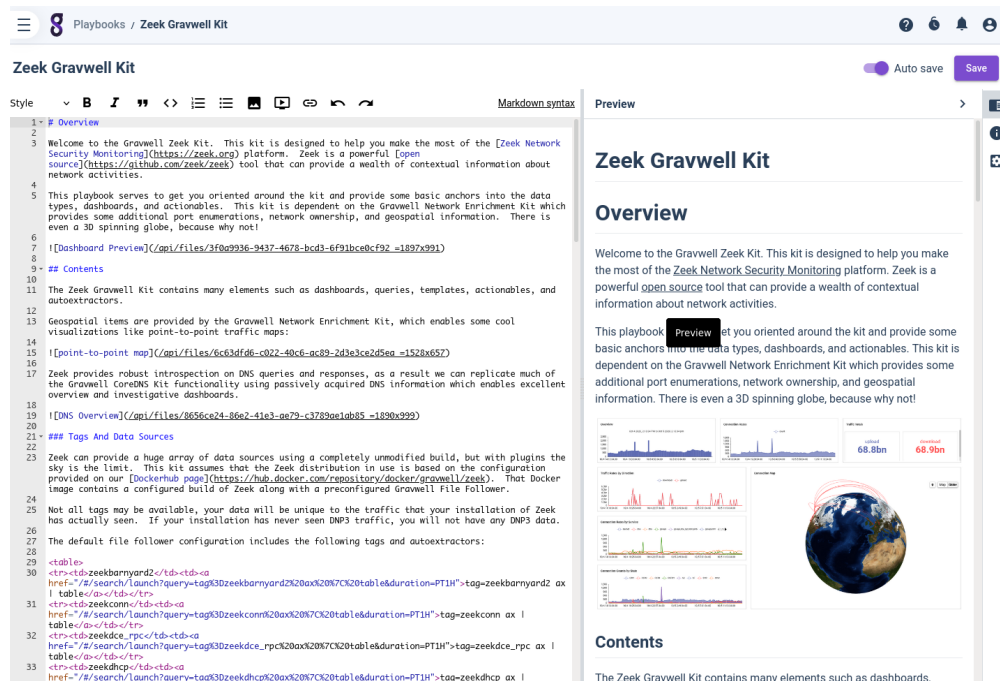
Playbooks / Zeek Gravwell Kit

Zeek Gravwell Kit

Auto save Save

Style Markdown syntax

1 # Overview
2
3 Welcome to the Gravwell Zeek Kit. This kit is designed to help you make the most of the [Zeek Network Security Monitoring](https://zeek.org) platform. Zeek is a powerful [open source](https://github.com/zeek/zeek) tool that can provide a wealth of contextual information about network activities.
4
5 This playbook serves to get you oriented around the kit and provide some basic anchors into the data types, dashboards, and actionables. This kit is dependent on the Gravwell Network Enrichment Kit which provides some additional port enumerations, network ownership, and geospatial information. There is even a 3D spinning globe, because why not!
6
7 ![Dashboard Preview](/api/files/3f0a9936-9437-4678-bcd3-6f91bce0cf92 =1897x991)
8
9 ## Contents
10
11 The Zeek Gravwell Kit contains many elements such as dashboards, queries, templates, actionables, and autoextractors.
12
13 Geospatial items are provided by the Gravwell Network Enrichment Kit, which enables some cool visualizations like point-to-point traffic maps:
14
15 ![point-to-point map](/api/files/6c63dfd6-c022-40c6-ac89-2d3e3ce2d5ea =1528x657)
16
17 Zeek provides robust introspection on DNS queries and responses, as a result we can replicate much of the Gravwell CoreDNS Kit functionality using passively acquired DNS information which enables excellent overview and investigative dashboards.
18
19 ![DNS Overview](/api/files/8656ce24-86e2-41e3-ae79-c3789ae1ab85 =1890x999)
20
21 ### Tags And Data Sources
22
23 Zeek can provide a huge array of data sources using a completely unmodified build, but with plugins the sky is the limit. This kit assumes that the Zeek distribution in use is based on the configuration provided on our [Dockerhub page](https://hub.docker.com/repository/docker/gravwell/zeek). That Docker image contains a configured build of Zeek along with a preconfigured Gravwell File Follower.
24
25 Not all tags may be available, your data will be unique to the traffic that your installation of Zeek has actually seen. If your installation has never seen DNP3 traffic, you will not have any DNP3 data.
26
27 The default file follower configuration includes the following tags and autoextractors:
28
29 <table>
30 <tr><td>zeekbarnyard2</td><td><a href="/#/search/launch?query=tag%3Dzeekbarnyard2%20ax%20%7C%20table&duration=PT1H">tag=zeekbarnyard2 ax | table</a></td></tr>
31 <tr><td>zeekconn</td><td><a href="/#/search/launch?query=tag%3Dzeekconn%20ax%20%7C%20table&duration=PT1H">tag=zeekconn ax | table</a></td></tr>
32 <tr><td>zeekdce_rpc</td><td><a href="/#/search/launch?query=tag%3Dzeekdce_rpc%20ax%20%7C%20table&duration=PT1H">tag=zeekdce_rpc ax | table</a></td></tr>
33 <tr><td>zeekdhcp</td><td><a href="/#/search/launch?query=tag%3Dzeekdhcp%20ax%20%7C%20table&duration=PT1H">tag=zeekdhcp ax |

Preview

Zeek Gravwell Kit

Overview

Welcome to the Gravwell Zeek Kit. This kit is designed to help you make the most of the Zeek Network Security Monitoring platform. Zeek is a powerful open source tool that can provide a wealth of contextual information about network activities.

This playbook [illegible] you oriented around the kit and provide some basic anchors into the data types, dashboards, and actionables. This kit is dependent on the Gravwell Network Enrichment Kit which provides some additional port enumerations, network ownership, and geospatial information. There is even a 3D spinning globe, because why not!

Preview

68.8bn 68.9bn

Contents

The Zeek Gravwell Kit contains many elements such as dashboards,